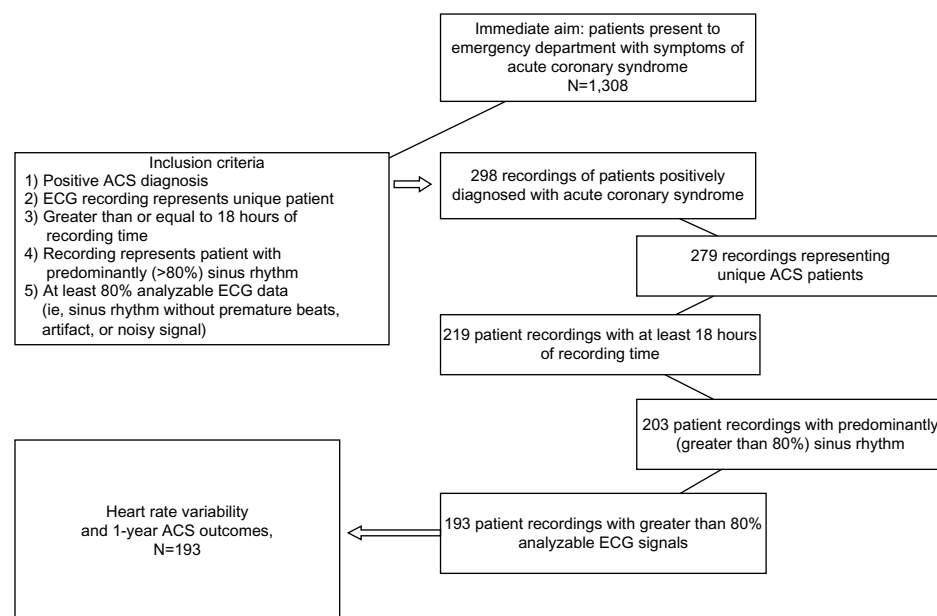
Immediate aim: patients present to emergency department with symptoms of acute coronary syndrome
N=1,308

Inclusion criteria
1) Positive ACS diagnosis
2) ECG recording represents unique patient
3) Greater than or equal to 18 hours of recording time
4) Recording represents patient with predominantly (>80%) sinus rhythm
5) At least 80% analyzable ECG data (ie, sinus rhythm without premature beats, artifact, or noisy signal)

298 recordings of patients positively diagnosed with acute coronary syndrome

279 recordings representing unique ACS patients

219 patient recordings with at least 18 hours of recording time

203 patient recordings with predominantly (greater than 80%) sinus rhythm

193 patient recordings with greater than 80% analyzable ECG signals

Heart rate variability and 1-year ACS outcomes, N=193